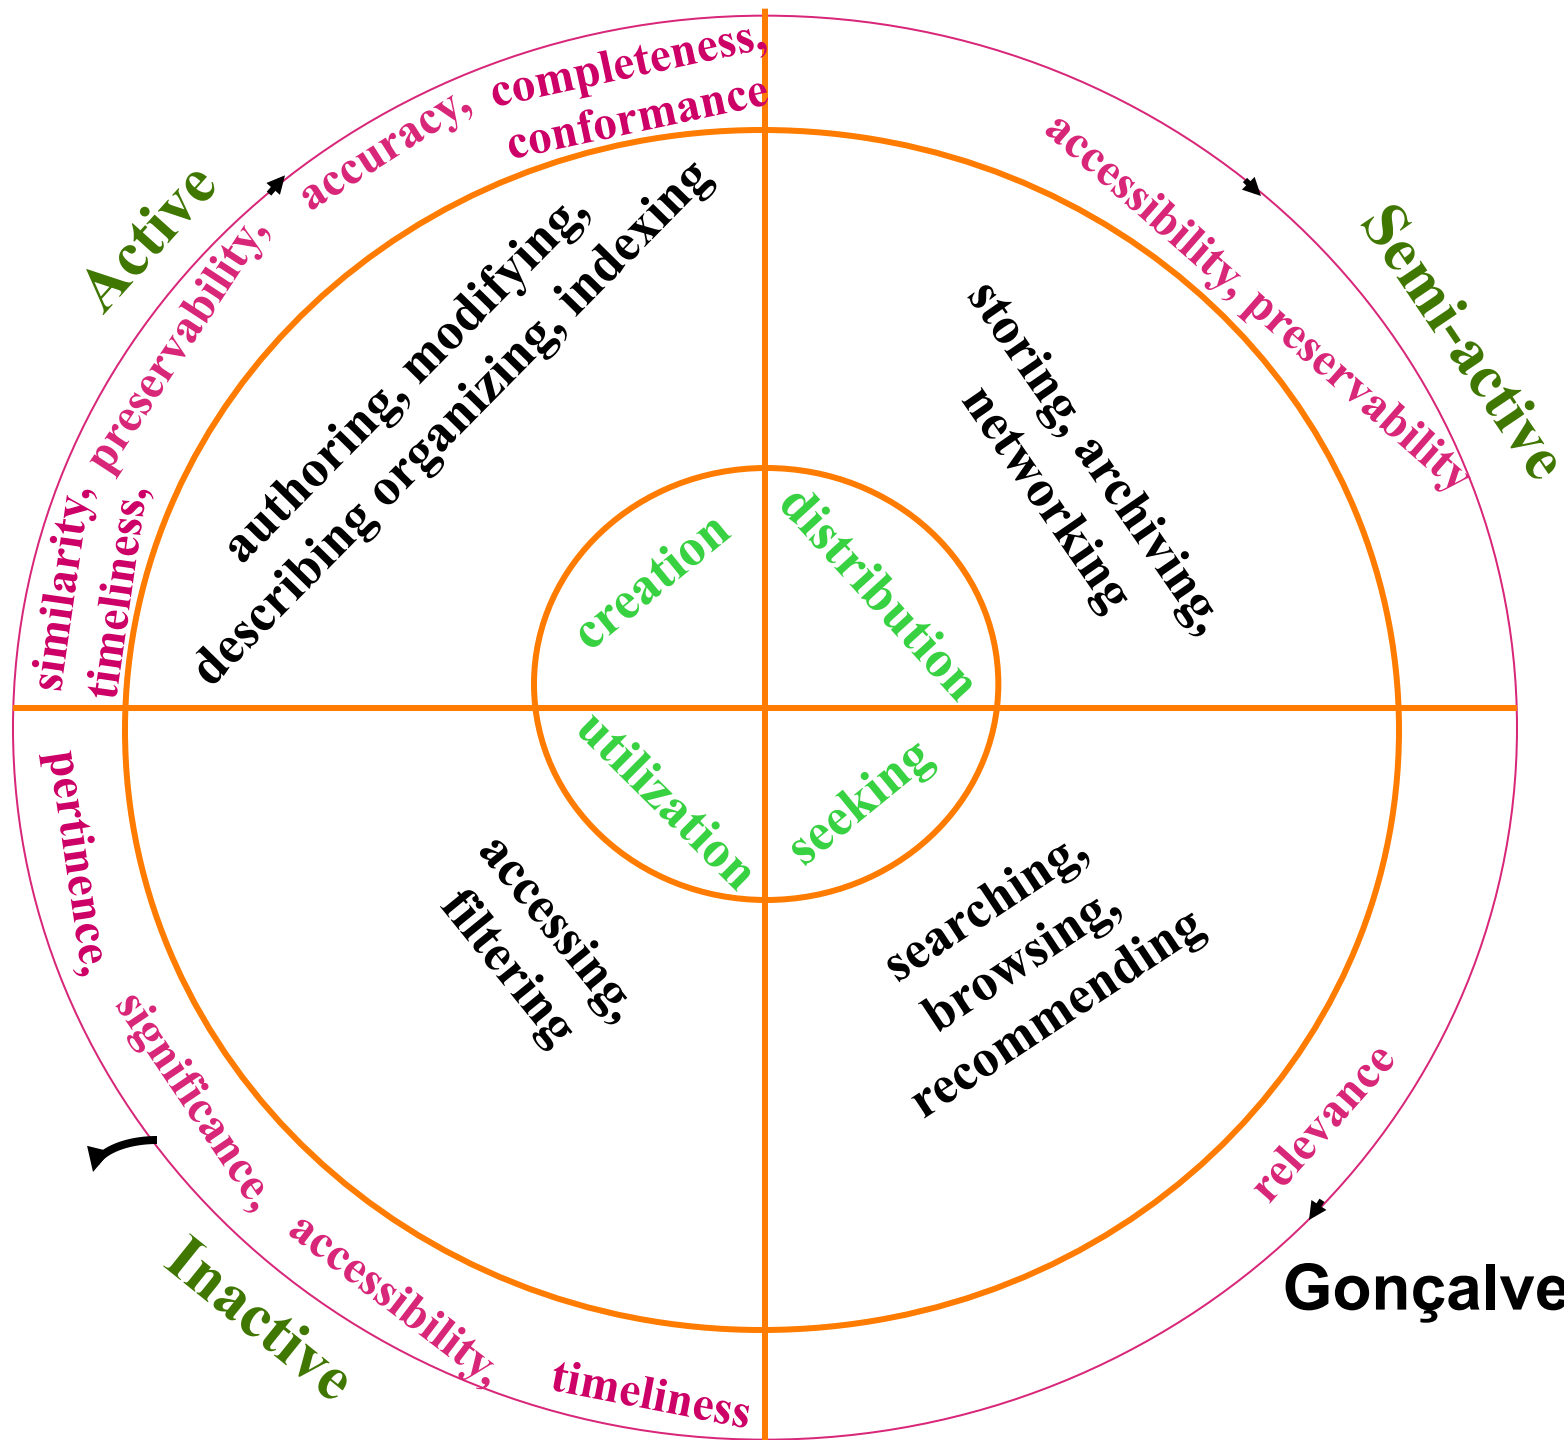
Active

accuracy, completeness, conformance

similarity, preservability, timeliness,

authoring, modifying, describing organizing, indexing

accessibility, preservability

Semi-active

storing, archiving, networking

creation

distribution

utilization

seeking

accessing, filtering

searching, browsing, recommending

pertinence, significance, accessibility, timeliness

Inactive

relevance

Gonçalve